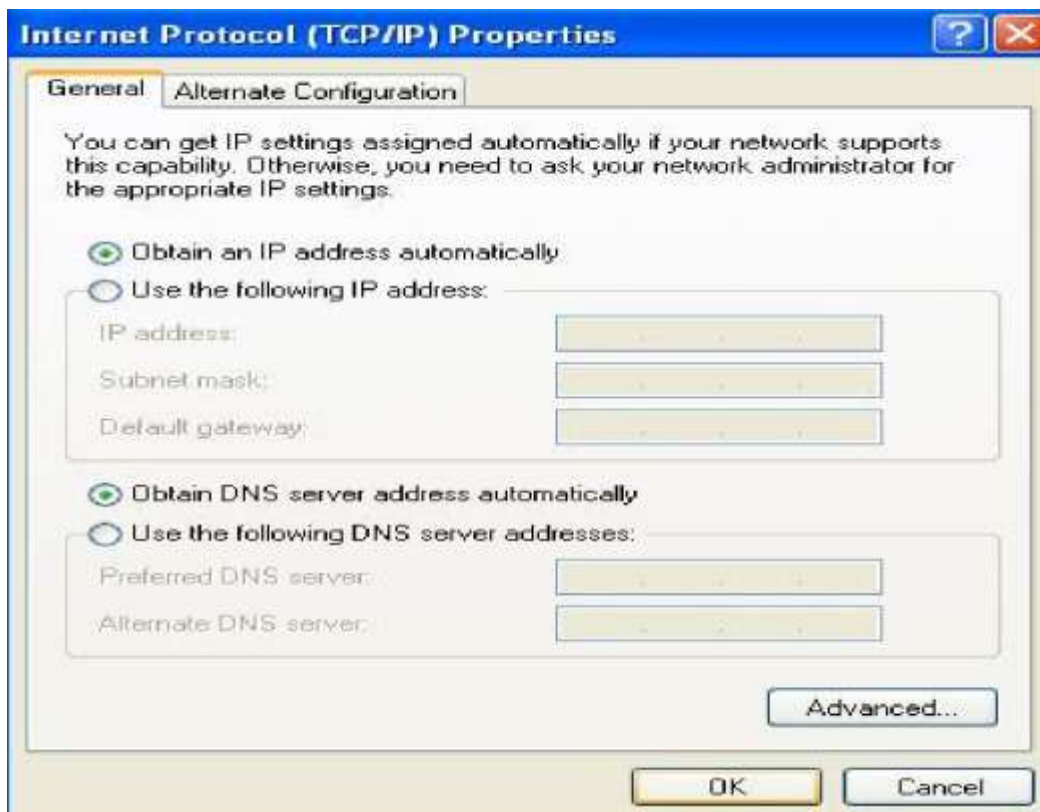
Internet Protocol (TCP/IP) Properties

General | Alternate Configuration

You can get IP settings assigned automatically if your network supports this capability. Otherwise, you need to ask your network administrator for the appropriate IP settings.

Obtain an IP address automatically
Use the following IP address:
IP address:
Subnet mask:
Default gateway:

Obtain DNS server address automatically
Use the following DNS server addresses:
Preferred DNS server:
Alternate DNS server:

Advanced...

OK
Cancel